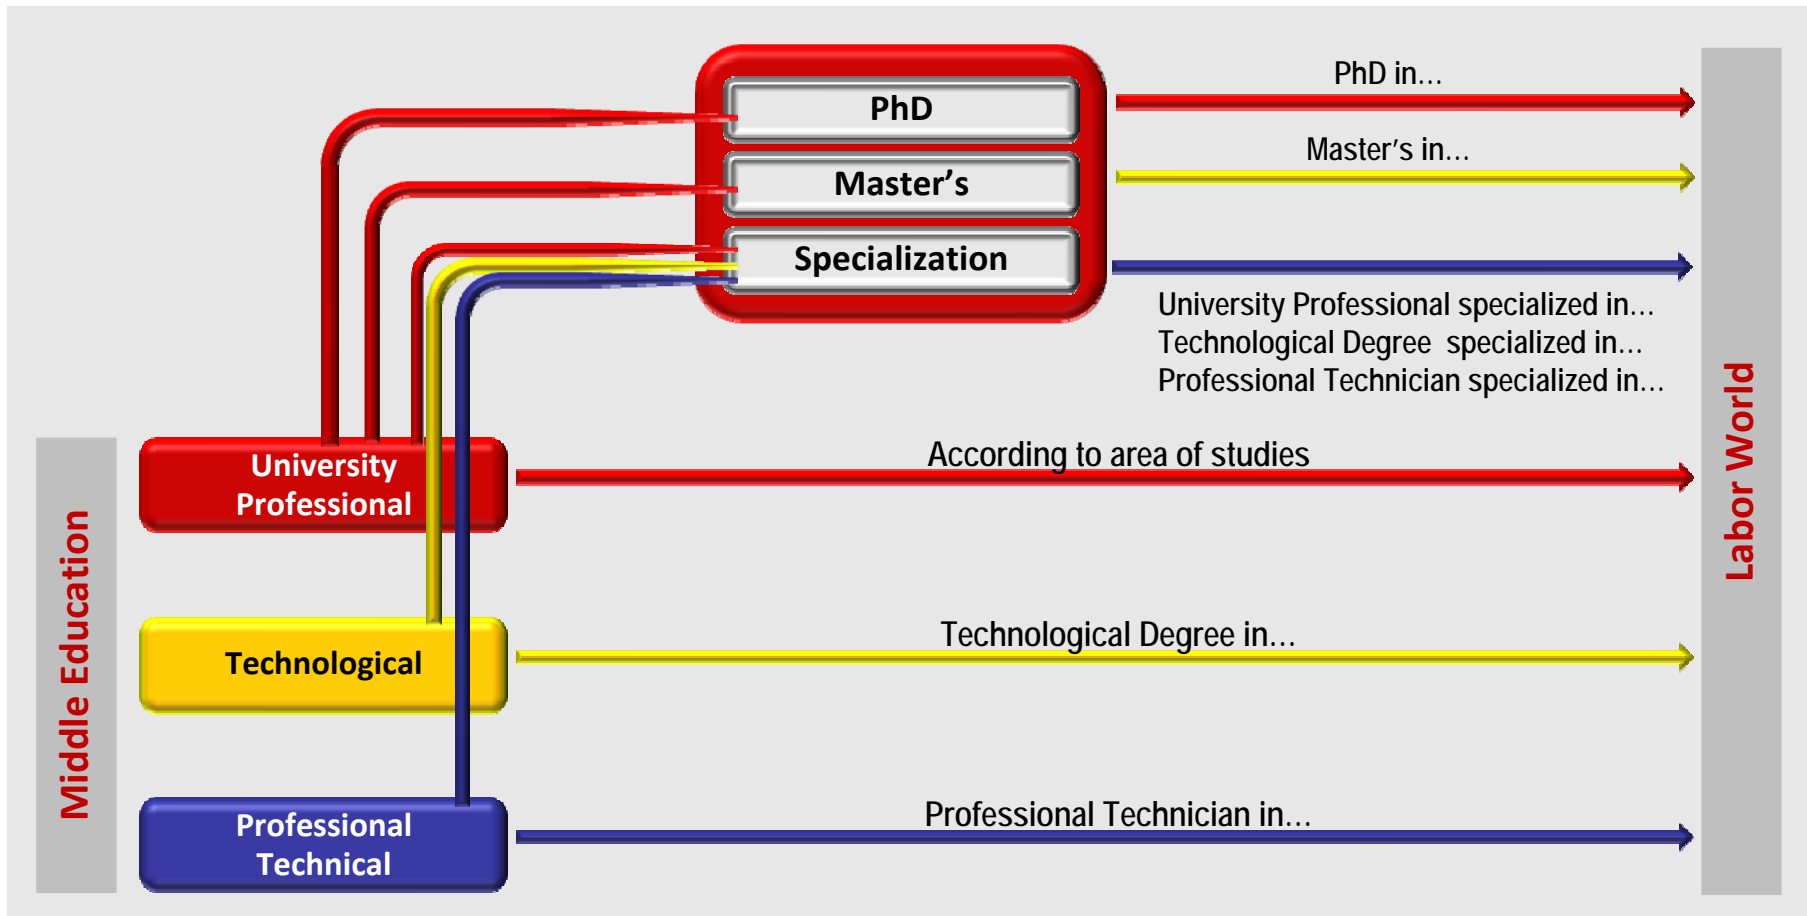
Middle Education

PhD

Master's

Specialization

PhD in...

Master's in...

University Professional specialized in...
Technological Degree specialized in...
Professional Technician specialized in...

University Professional

According to area of studies

Technological

Technological Degree in...

Professional Technical

Professional Technician in...

Labor World